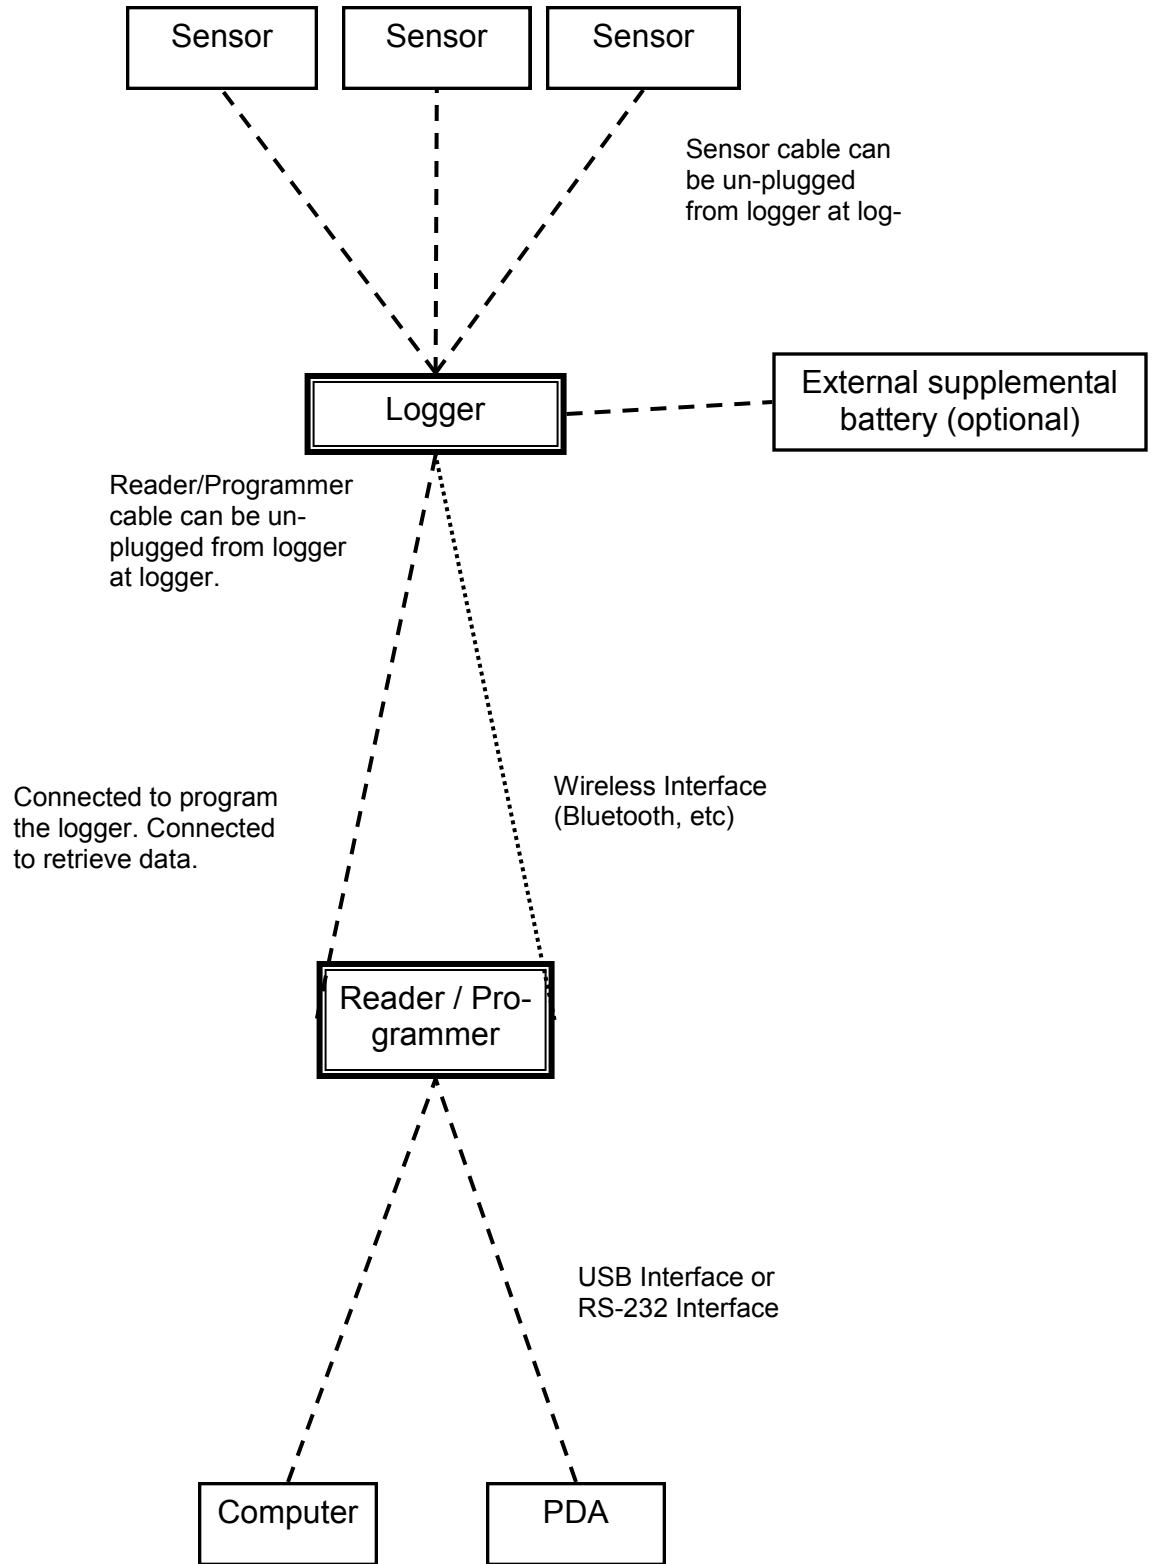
Sensor

Sensor

Sensor

Sensor cable can be un-plugged from logger at log-

Logger

External supplemental battery (optional)

Reader/Programmer cable can be un-plugged from logger at logger.

Connected to program the logger. Connected to retrieve data.

Wireless Interface (Bluetooth, etc)

Reader / Programmer

USB Interface or RS-232 Interface

Computer

PDA